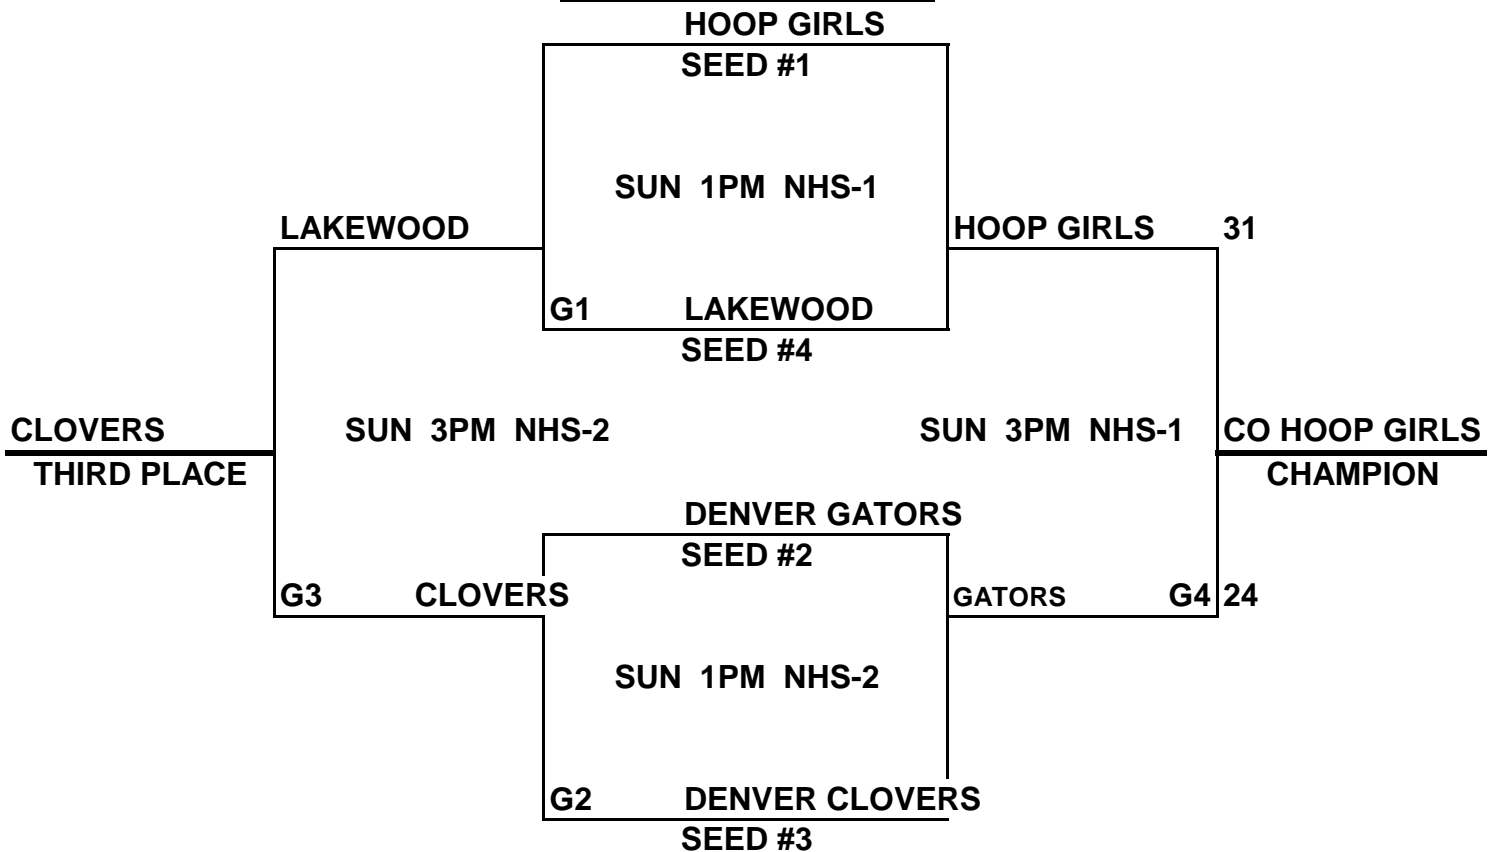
HOOP GIRLS
SEED #1

SUN 1PM NHS-1

LAKEWOOD

HOOP GIRLS 31

G1 LAKEWOOD
SEED #4

CLOVERS
THIRD PLACE

SUN 3PM NHS-2

SUN 3PM NHS-1

CO HOOP GIRLS
CHAMPION

DENVER GATORS
SEED #2

G3 CLOVERS

GATORS G4 24

SUN 1PM NHS-2

G2 DENVER CLOVERS
SEED #3